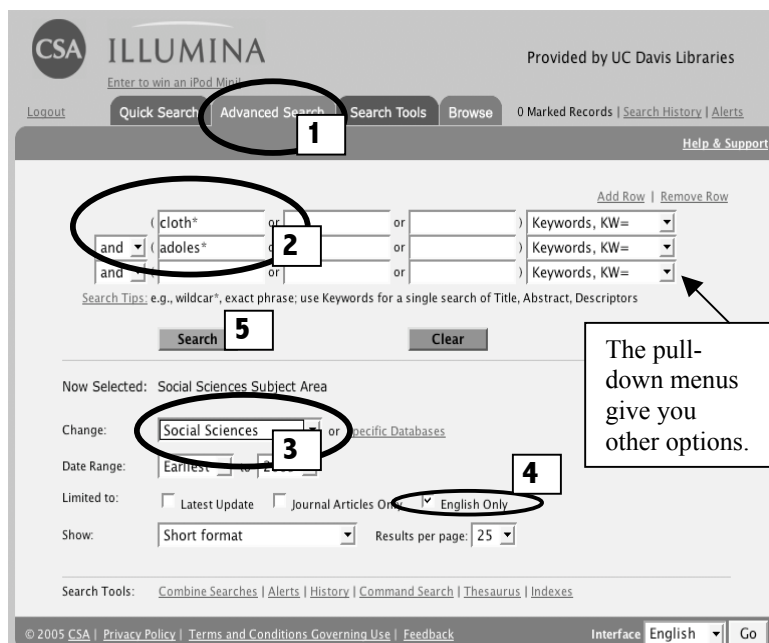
CSA ILLUMINA

Provided by UC Davis Libraries

Enter to win an iPod Mini!

Logout | Quick Search | Advanced Search | Search Tools | Browse | 0 Marked Records | Search History | Alerts

1

Help & Support

Add Row | Remove Row

( cloth* or or ) Keywords, KW=

and ( adoles* or or ) Keywords, KW=

and or or ) Keywords, KW=

2

Search Tips: e.g., wildcar*, exact phrase; use Keywords for a single search of Title, Abstract, Descriptors

Search 5 Clear

The pull-down menus give you other options.

Now Selected: Social Sciences Subject Area

Change: Social Sciences or Specific Databases

3

Date Range: Earliest to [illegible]

4

Limited to: Latest Update Journal Articles Only English Only

Show: Short format Results per page: 25

Search Tools: Combine Searches | Alerts | History | Command Search | Thesaurus | Indexes

© 2005 CSA | Privacy Policy | Terms and Conditions Governing Use | Feedback

Interface English Go